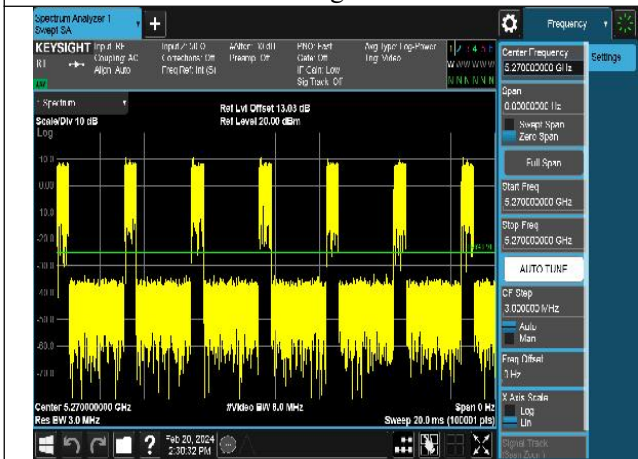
Spectrum Analyzer 1
Swept SA

KEYSIGHT Input: RF
RL Coupling: AC
Align: Auto

Input Z: 50 Ω
Corrections: Off
Freq Ref: Int (S)

Atten: 10 dB
Preamp: Off

PNO: Fast
Gate: Off
IF Gain: Low
Sig Track: Off

Avg Type: Log-Power
Trig: Video

1 2 3 4 5 6
W W W W W W
N N N N N N

Frequency

Center Frequency
5.270000000 GHz

Settings

1 Spectrum
Scale/DIV 10 dB
Log

Ref Lvl Offset 13.03 dB
Ref Level 20.00 dBm

10.0
0.00
-10.0
-20.0
-30.0
-40.0
-50.0
-60.0
-70.0

Span
0.0000000 Hz
Swept Span
Zero Span

Full Span

Start Freq
5.270000000 GHz

Stop Freq
5.270000000 GHz

AUTO TUNE

CF Step
3.000000 MHz
Auto
Man

Freq Offset
0 Hz

X Axis Scale
Log
Lin

Signal Track
(Span Zoom)

Center 5.270000000 GHz
Res BW 3.0 MHz

#Video BW 8.0 MHz

Span 0 Hz
Sweep 20.0 ms (10001 pts)

Feb 20, 2024
2:30:32 PM